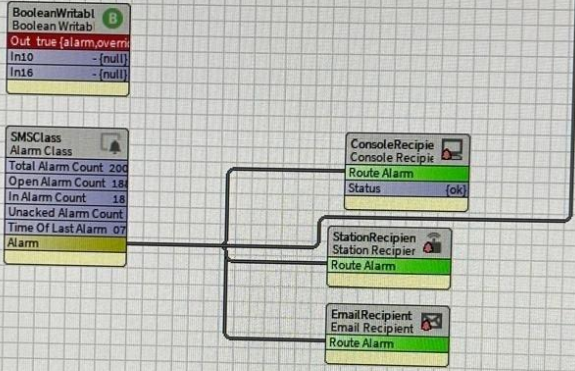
BooleanWritabl
BooleanWritab
Out true {alarm,overri
In10 - {null}
In16 - {null}

SMSClass
Alarm Class
Total Alarm Count 200
Open Alarm Count 18
In Alarm Count 18
Unacked Alarm Count
Time Of Last Alarm 07
Alarm

ConsoleRecipie
Console Recipie
Route Alarm
Status {ok}

StationRecipien
Station Recipier
Route Alarm

EmailRecipient
Email Recipient
Route Alarm